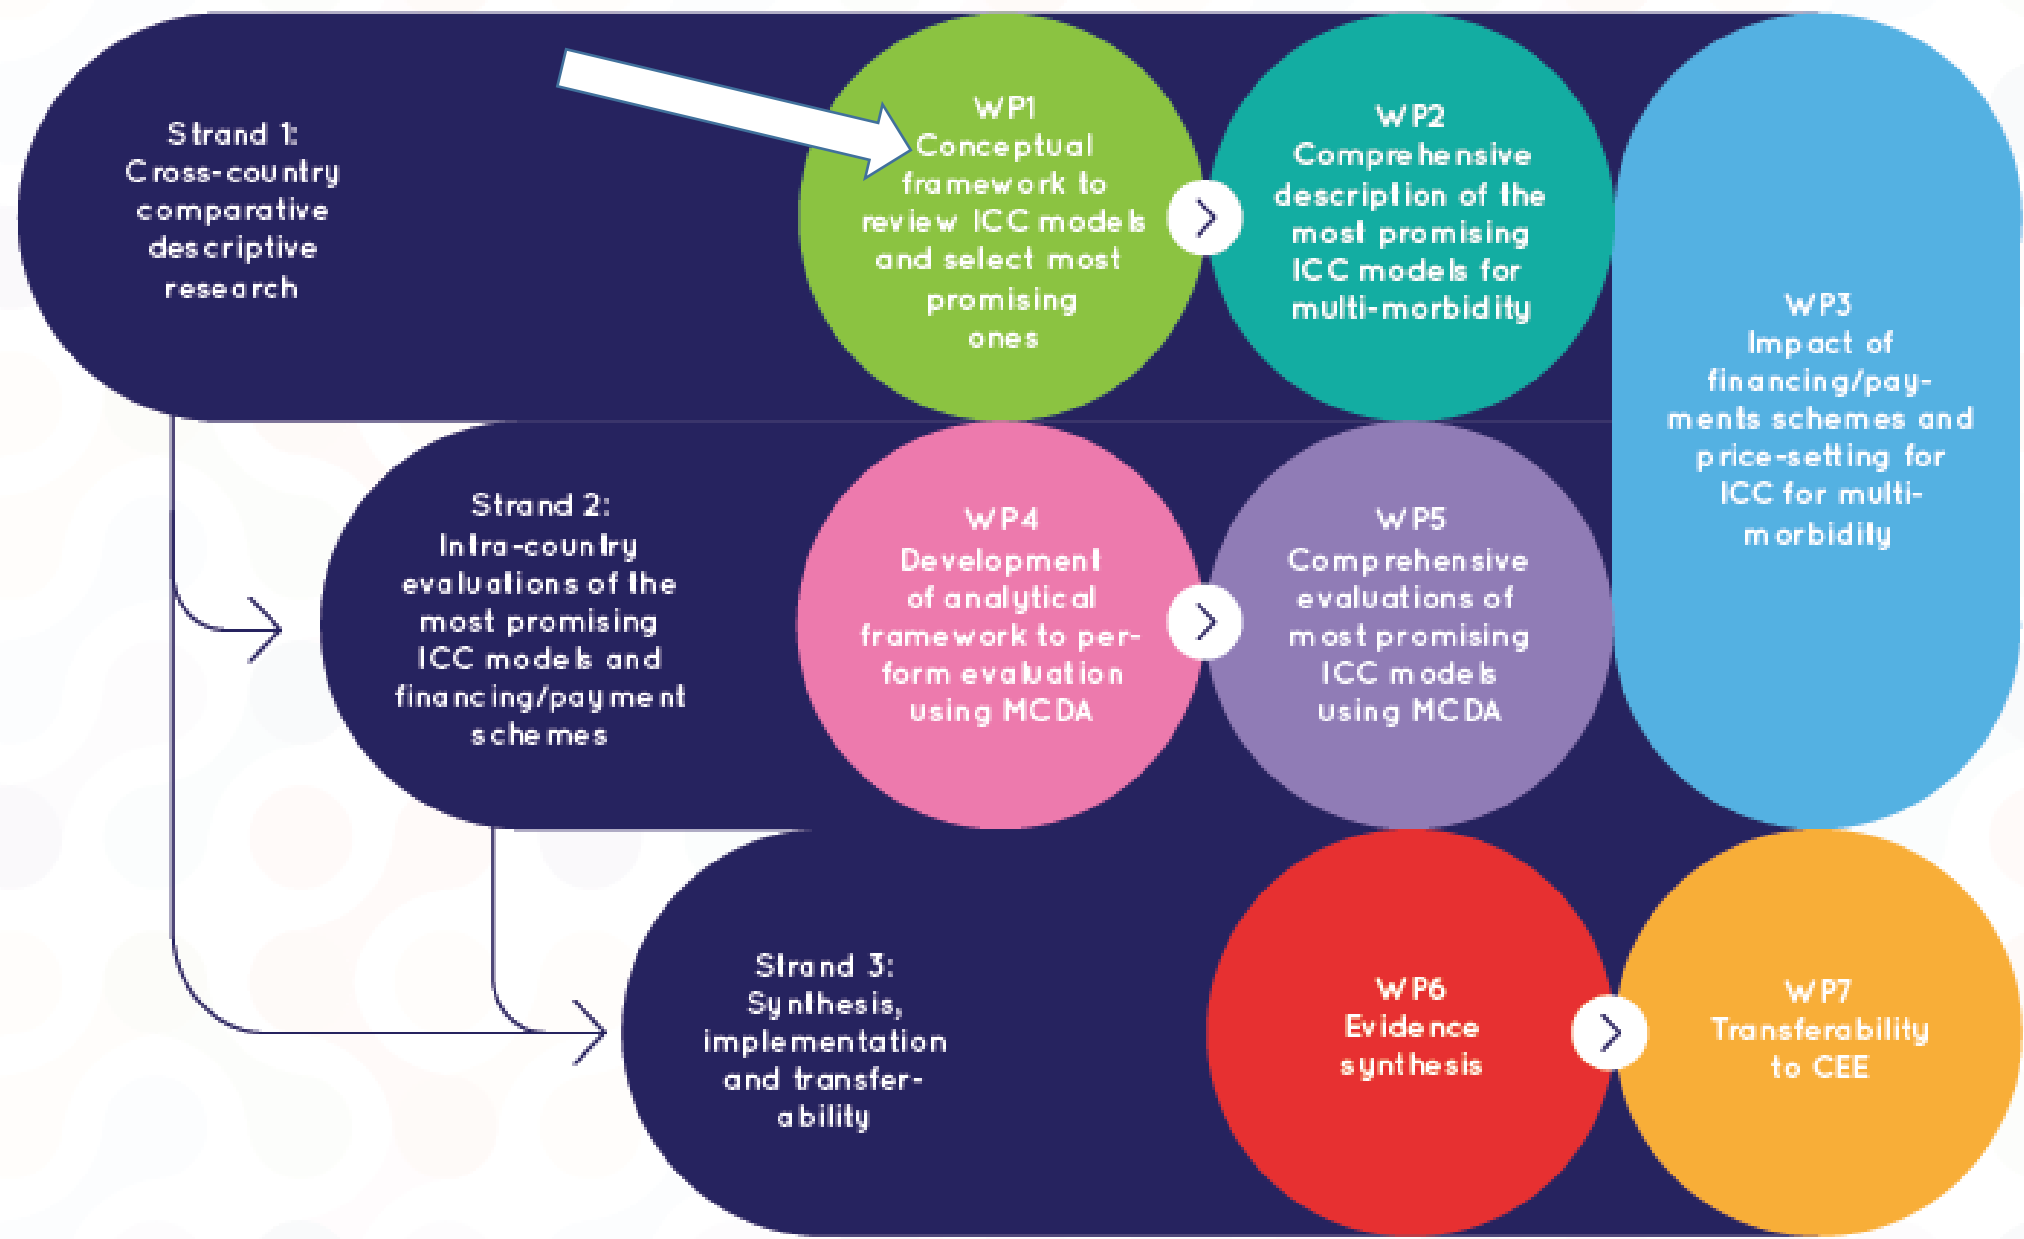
Strand 1: Cross-country comparative descriptive research

WP1
Conceptual framework to review ICC models and select most promising ones

WP2
Comprehensive description of the most promising ICC models for multi-morbidity

WP3
Impact of financing/payments schemes and price-setting for ICC for multimorbidity

Strand 2: Intra-country evaluations of the most promising ICC models and financing/payment schemes

WP4
Development of analytical framework to perform evaluation using MCDA

WP5
Comprehensive evaluations of most promising ICC models using MCDA

Strand 3: Synthesis, implementation and transferability

WP6
Evidence synthesis

WP7
Transferability to CEE